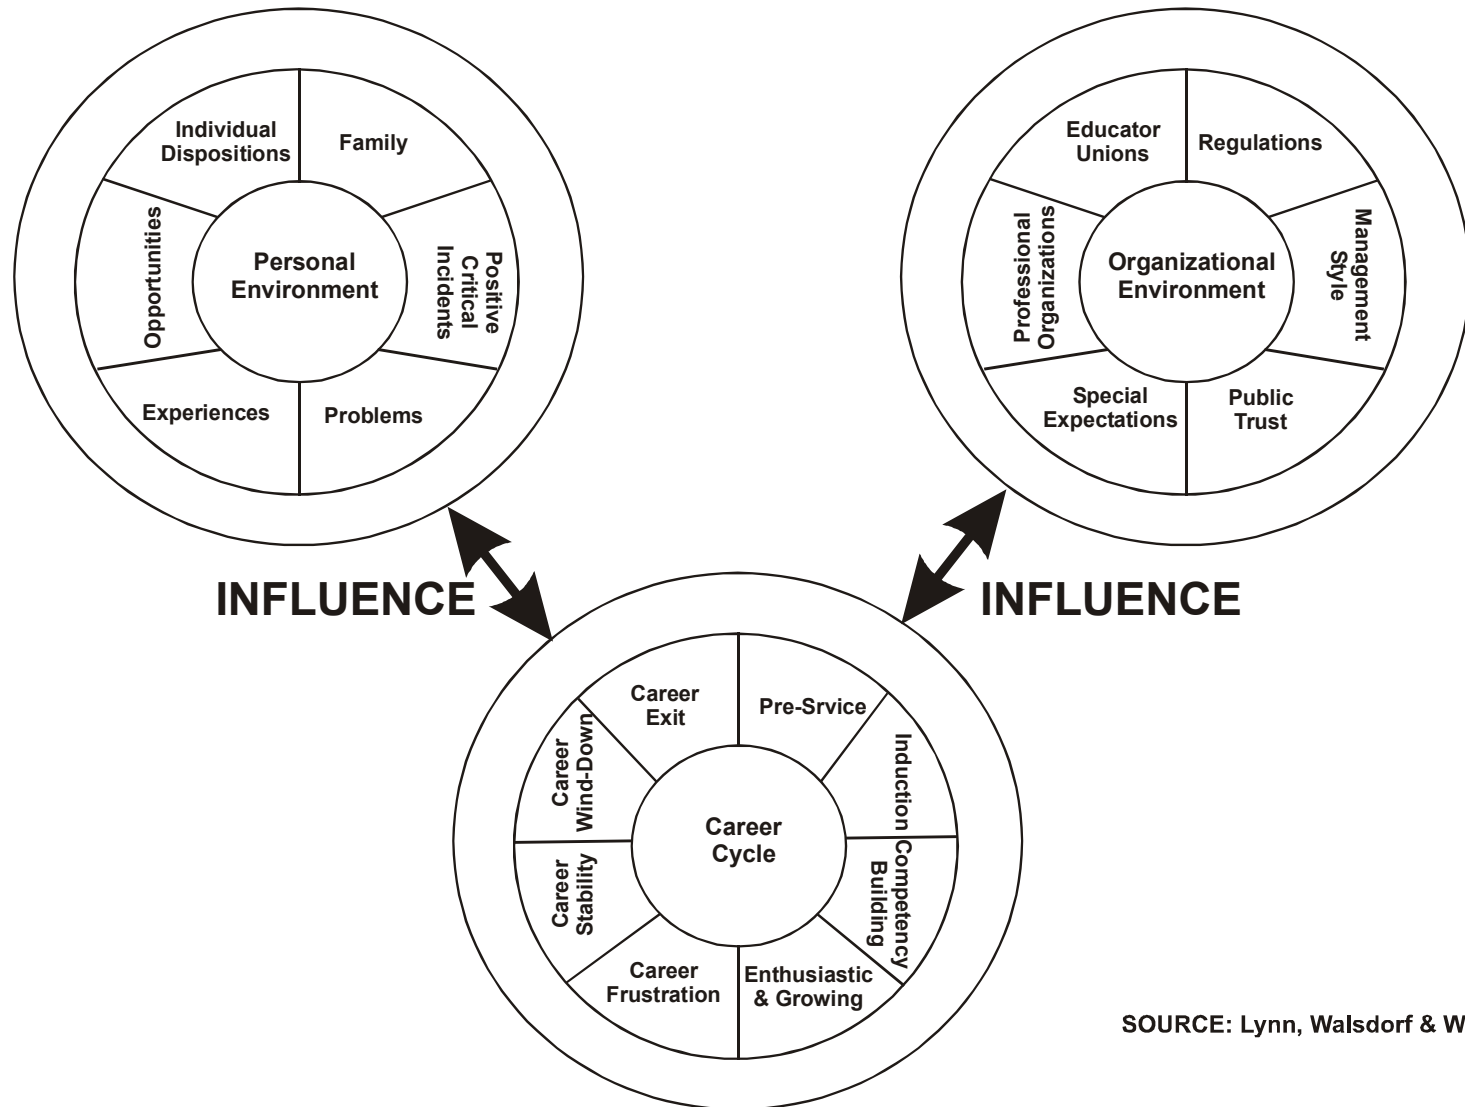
Personal Environment

Individual Dispositions

Family

Positive Critical Incidents

Problems

Experiences

Opportunities

Organizational Environment

Educator Unions

Regulations

Management Style

Public Trust

Special Expectations

Professional Organizations

INFLUENCE

INFLUENCE

Career Cycle

Career Exit

Pre-Srvice

Induction

Competency Building

Enthusiastic & Growing

Career Frustration

Career Stability

Career Wind-Down

SOURCE: Lynn, Walsdorf & W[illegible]